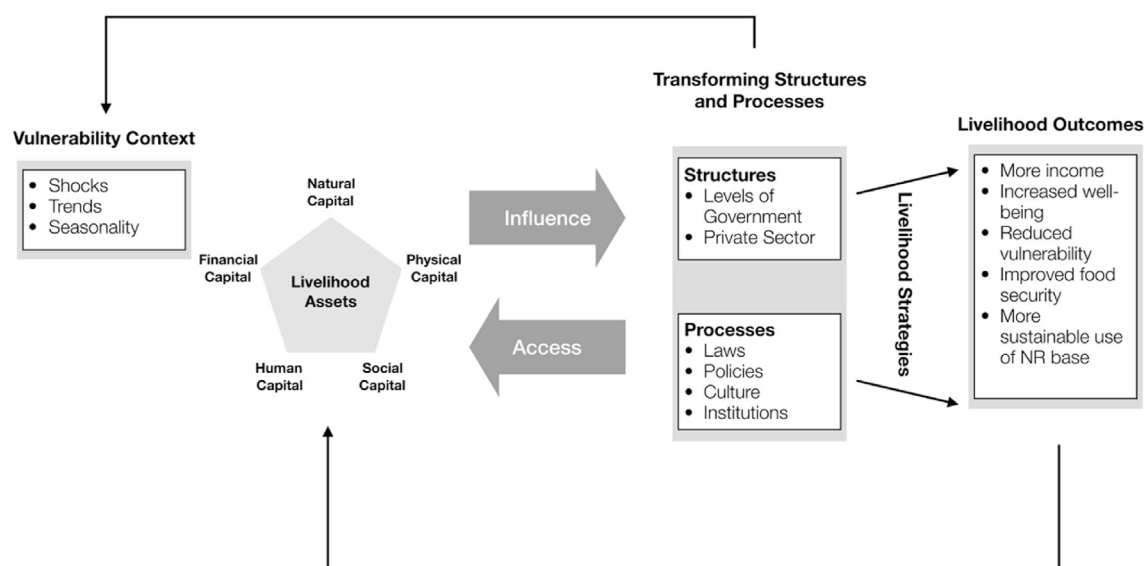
Transforming Structures and Processes

Vulnerability Context
- Shocks
- Trends
- Seasonality

Natural Capital

Financial Capital

Livelihood Assets

Physical Capital

Human Capital

Social Capital

Influence

Access

Structures
- Levels of Government
- Private Sector

Processes
- Laws
- Policies
- Culture
- Institutions

Livelihood Strategies

Livelihood Outcomes
- More income
- Increased well-being
- Reduced vulnerability
- Improved food security
- More sustainable use of NR base